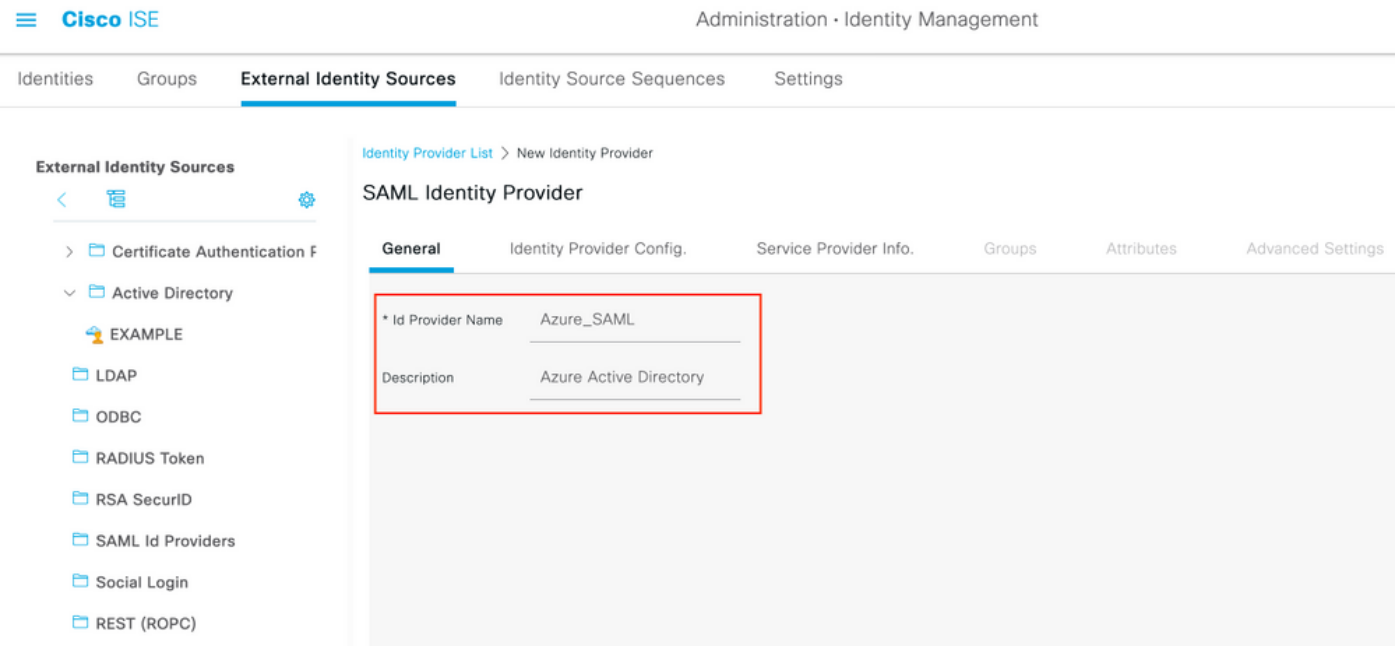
Cisco ISE

Administration · Identity Management

Identities Groups External Identity Sources Identity Source Sequences Settings

External Identity Sources

Certificate Authentication F

Active Directory

EXAMPLE

LDAP

ODBC

RADIUS Token

RSA SecurID

SAML Id Providers

Social Login

REST (ROPC)

Identity Provider List > New Identity Provider

SAML Identity Provider

General Identity Provider Config. Service Provider Info. Groups Attributes Advanced Settings

* Id Provider Name Azure_SAML

Description Azure Active Directory